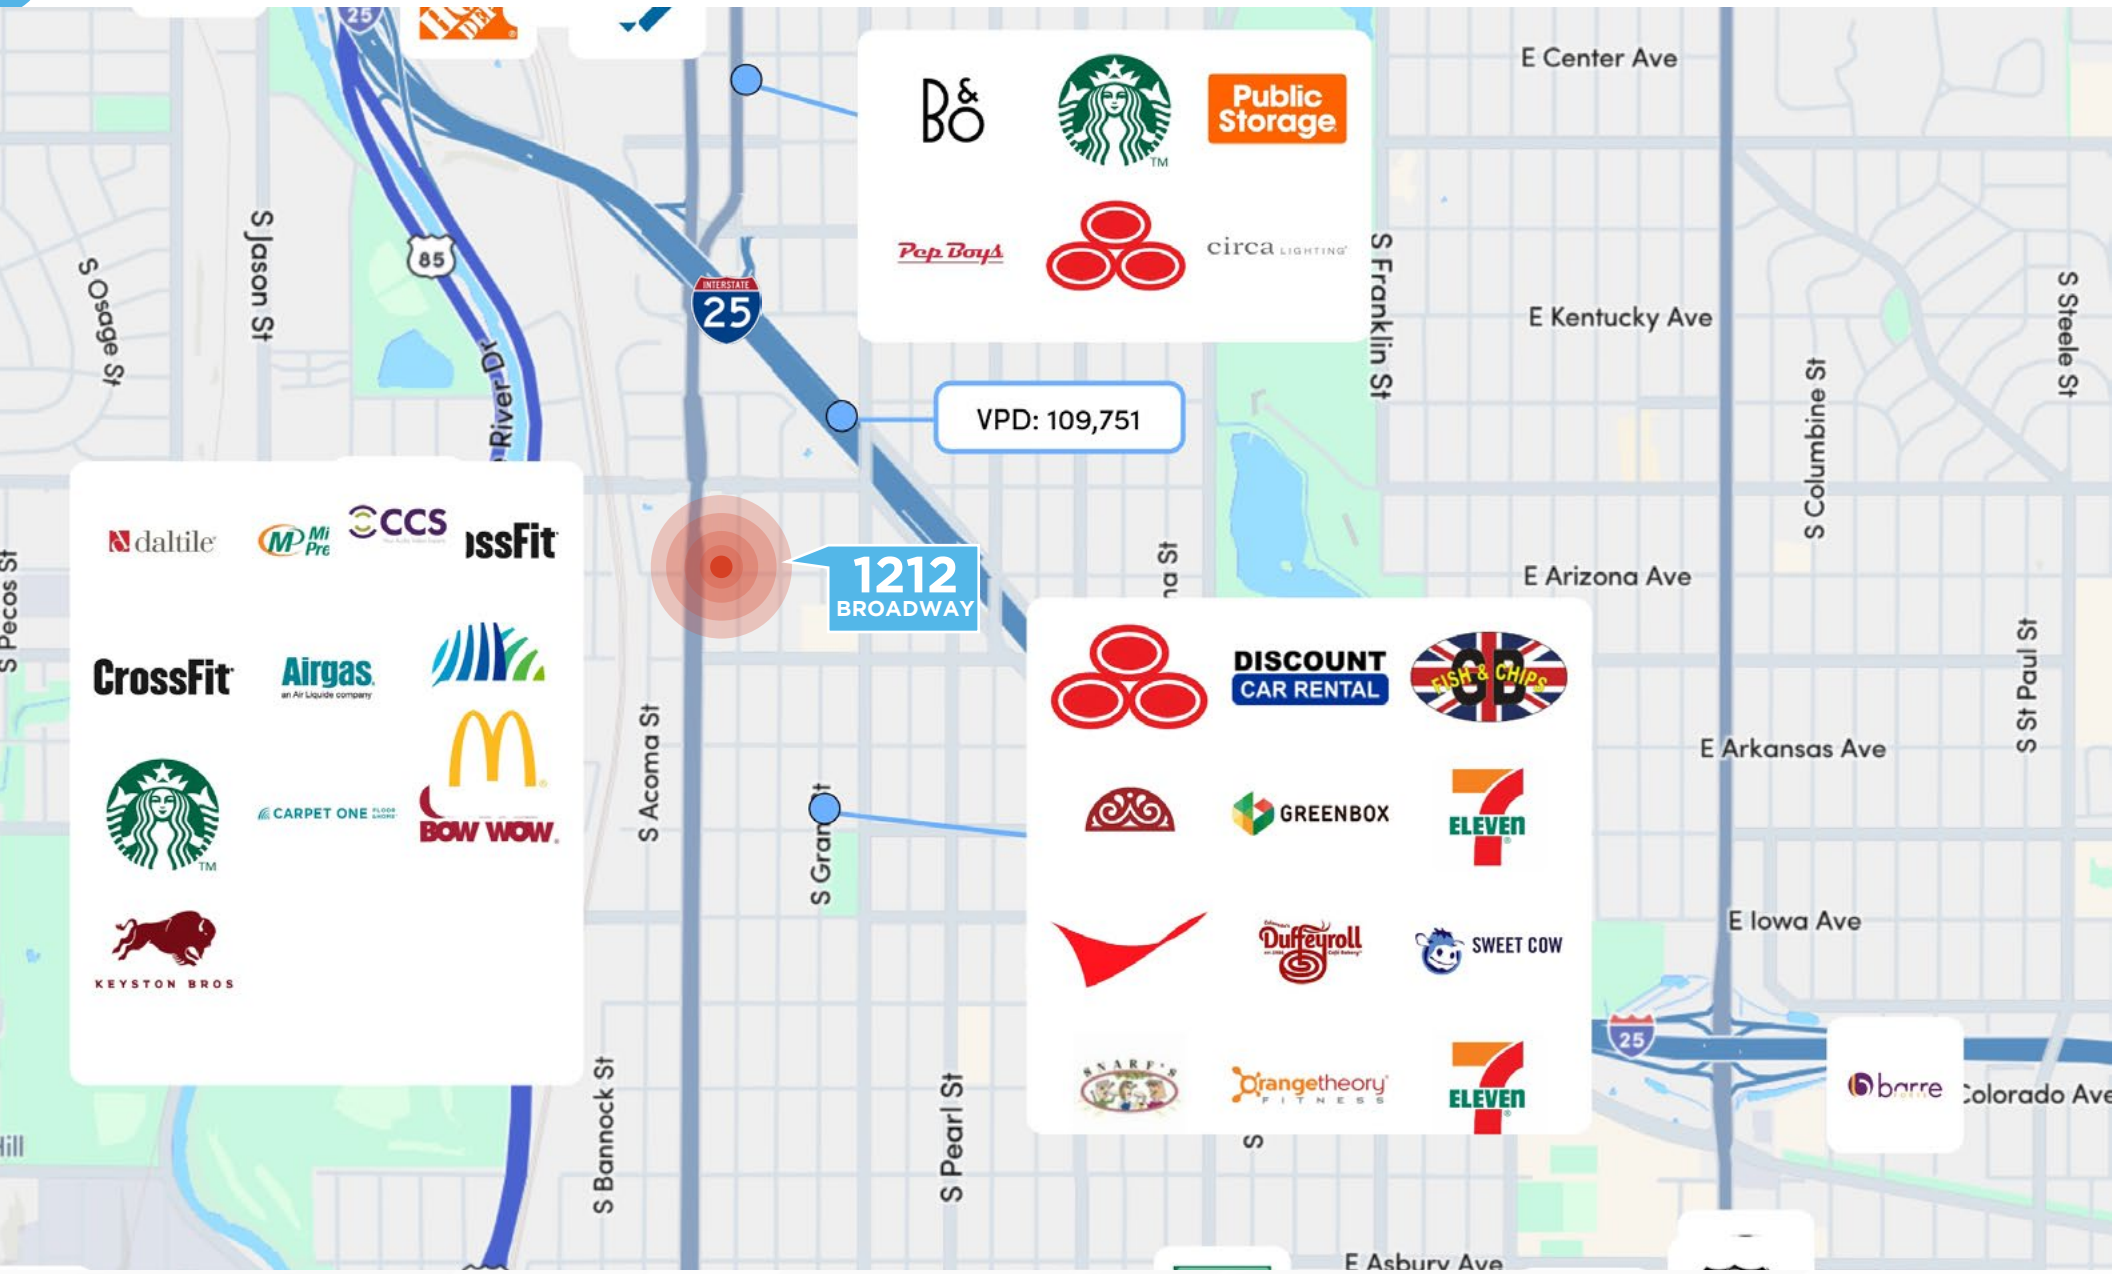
E Center Ave

B&O

Public Storage

Pep Boys

circa LIGHTING

S Franklin St

E Kentucky Ave

S Steele St

S Osage St

S Jason St

85

INTERSTATE 25

River Dr

VPD: 109,751

S Columbine St

daltile

MP Mi Pre

CCS

ssFit

1212 BROADWAY

E Arizona Ave

CrossFit

Airgas an Air Liquide company

DISCOUNT CAR RENTAL

GB FISH & CHIPS

S St Paul St

E Arkansas Ave

S Pecos St

CARPET ONE

BOW WOW

S Acoma St

S Grant St

GREENBOX

7 ELEVEN

E Iowa Ave

KEYSTON BROS

Duffeyroll

SWEET COW

25

barre

Colorado Ave

Orangetheory FITNESS

7 ELEVEN

S Bannock St

S Pearl St

E Asbury Ave